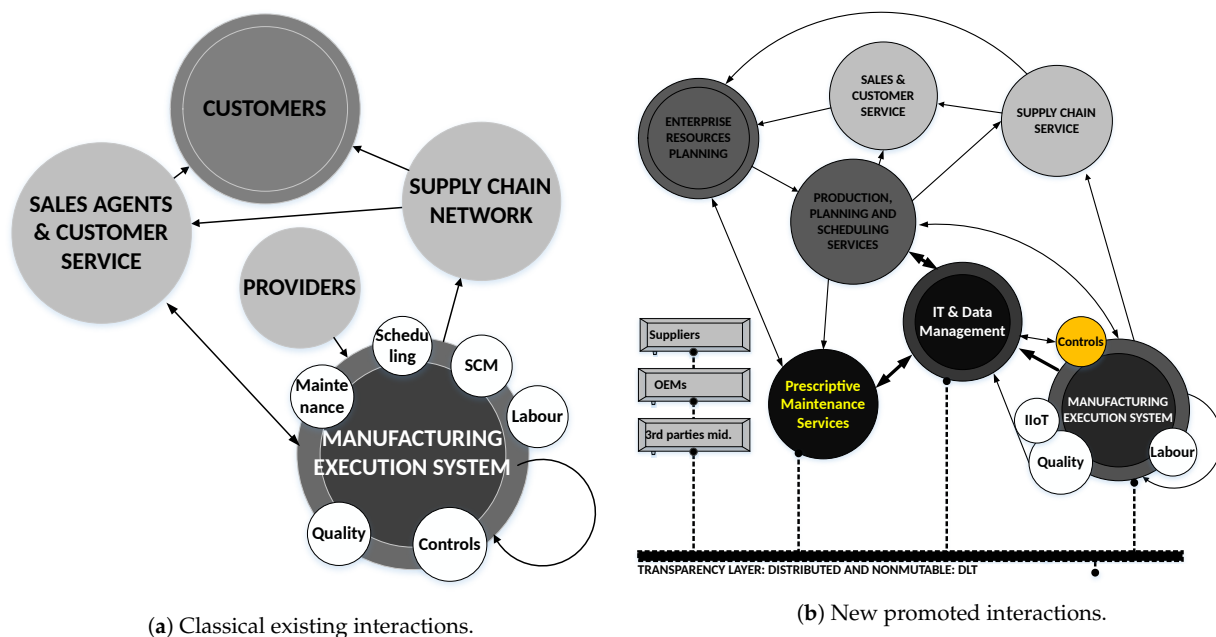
CUSTOMERS

SALES AGENTS & CUSTOMER SERVICE

SUPPLY CHAIN NETWORK

PROVIDERS

Scheduling

SCM

Maintenance

Labour

MANUFACTURING EXECUTION SYSTEM

Quality

Controls

(a) Classical existing interactions.

ENTERPRISE RESOURCES PLANNING

SALES & CUSTOMER SERVICE

SUPPLY CHAIN SERVICE

PRODUCTION, PLANNING AND SCHEDULING SERVICES

IT & Data Management

Controls

Suppliers

OEMs

3rd parties mid.

Prescriptive Maintenance Services

MANUFACTURING EXECUTION SYSTEM

IIoT

Quality

Labour

TRANSPARENCY LAYER: DISTRIBUTED AND NONMUTABLE: DLT

(b) New promoted interactions.